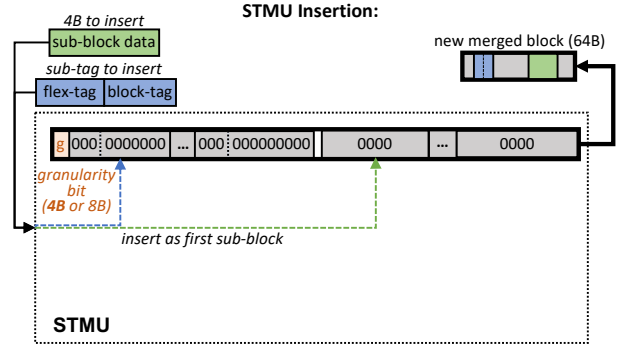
STMU Insertion:

4B to insert
sub-block data

sub-tag to insert
flex-tag block-tag

new merged block (64B)

g 000 0000000 ... 000 000000000 0000 ... 0000

granularity bit (4B or 8B)

insert as first sub-block

STMU